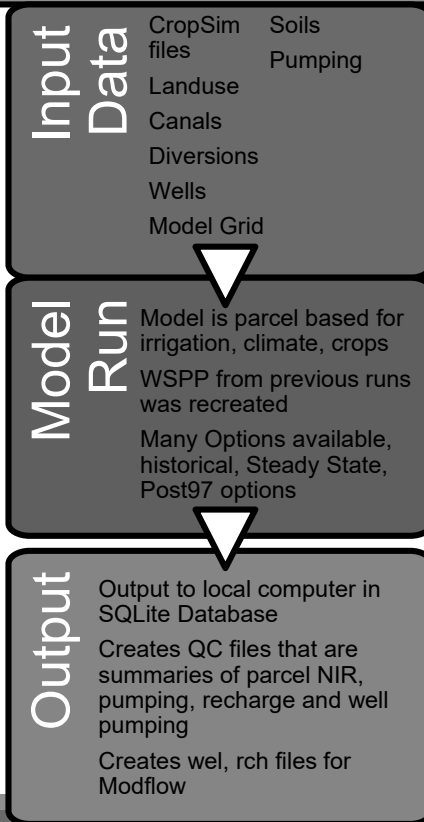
Input Data

CropSim files

Landuse

Canals

Diversions

Wells

Model Grid

Soils

Pumping

Model Run

Model is parcel based for irrigation, climate, crops

WSPP from previous runs was recreated

Many Options available, historical, Steady State, Post97 options

Output

Output to local computer in SQLite Database

Creates QC files that are summaries of parcel NIR, pumping, recharge and well pumping

Creates wel, rch files for Modflow